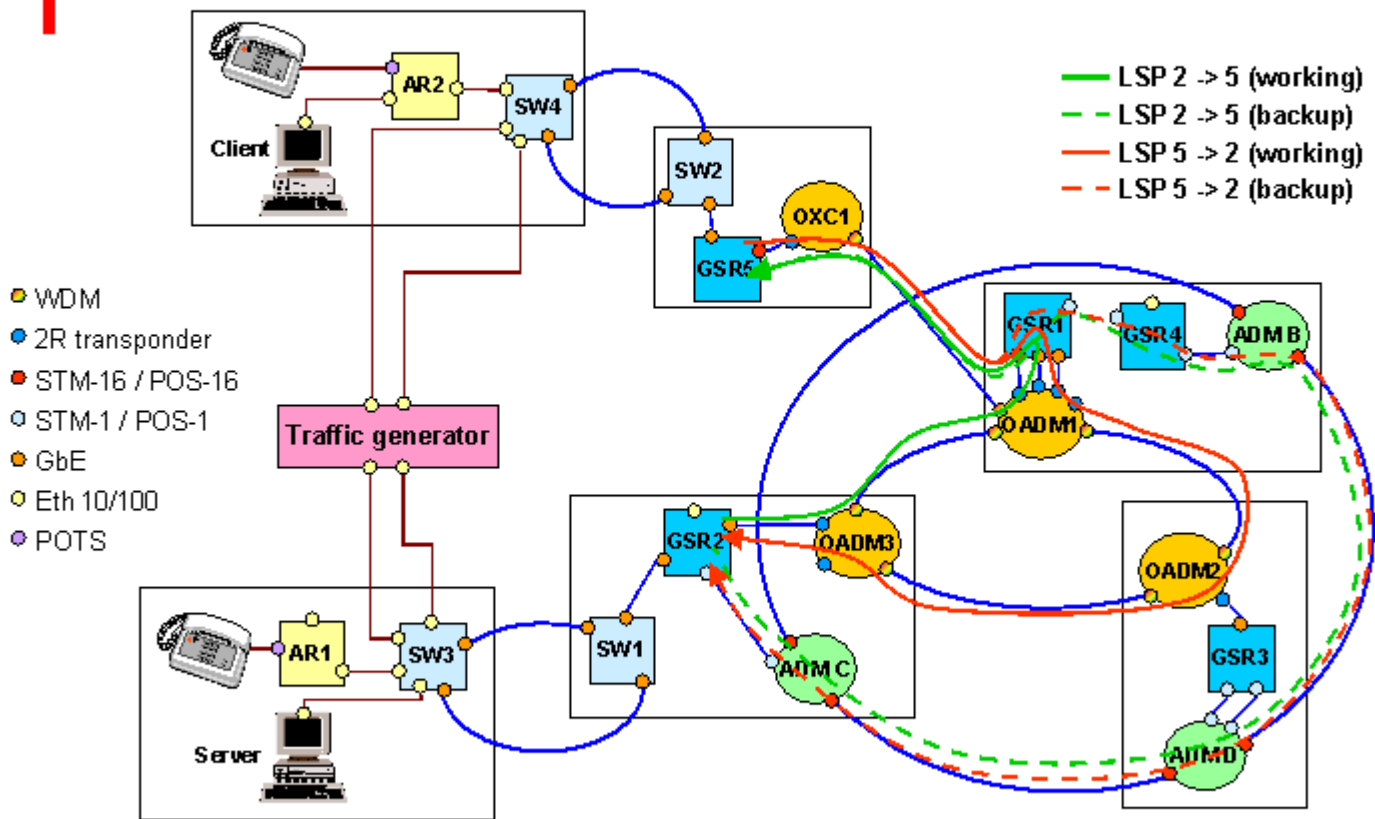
AR2
SW4
Client
SW2
OXC1
GSR5
LSP 2 -> 5 (working)
LSP 2 -> 5 (backup)
LSP 5 -> 2 (working)
LSP 5 -> 2 (backup)
WDM
2R transponder
STM-16 / POS-16
STM-1 / POS-1
GbE
Eth 10/100
POTS
GSR1
GSR4
ADM B
OADM1
Traffic generator
GSR2
OADM3
OADM2
GSR3
AR1
SW3
SW1
ADM C
Server
ADMD